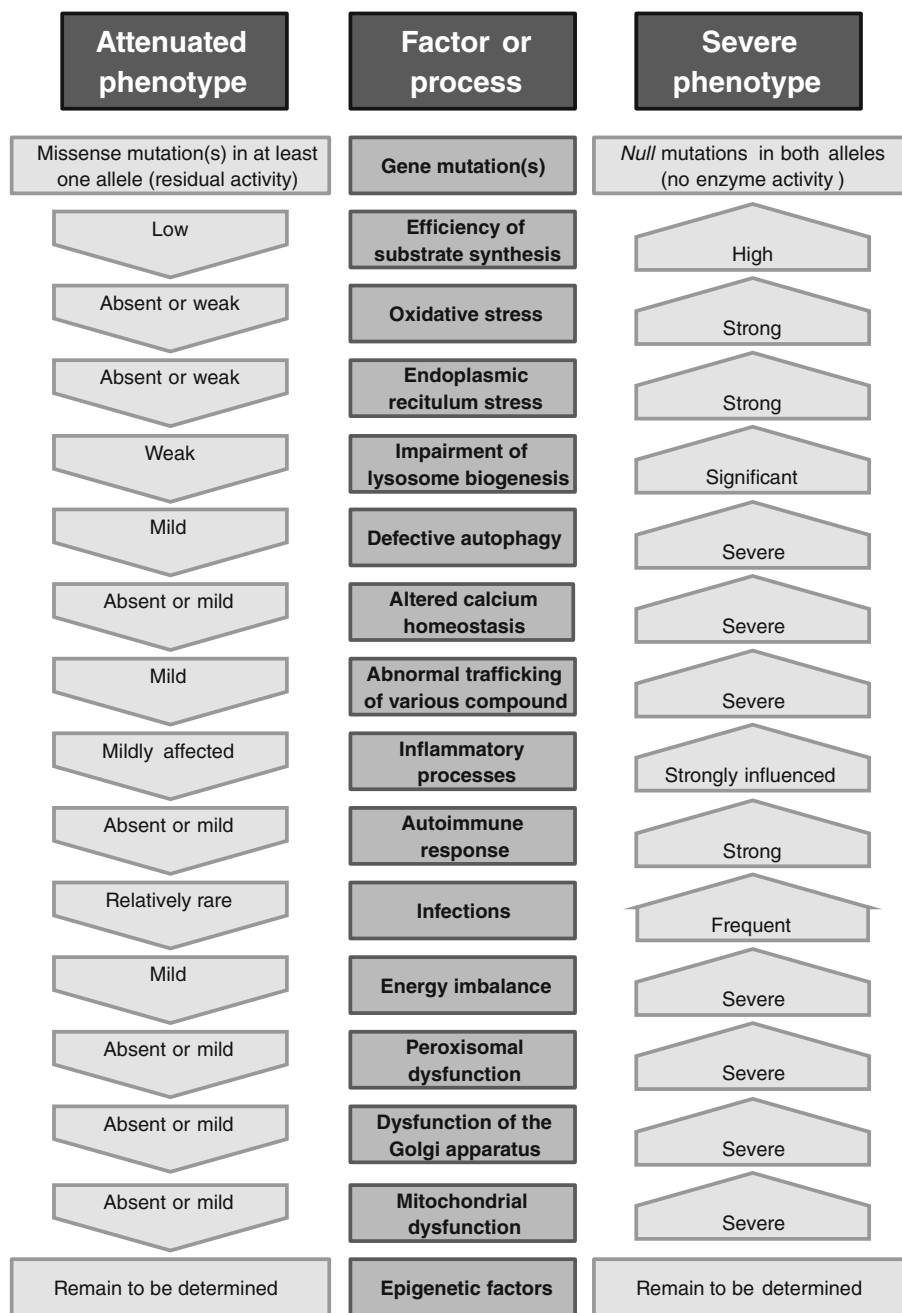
Attenuated phenotype

Factor or process

Severe phenotype

Missense mutation(s) in at least one allele (residual activity)

Gene mutation(s)

*Null* mutations in both alleles (no enzyme activity )

Low

Efficiency of substrate synthesis

High

Absent or weak

Oxidative stress

Strong

Absent or weak

Endoplasmic recitulum stress

Strong

Weak

Impairment of lysosome biogenesis

Significant

Mild

Defective autophagy

Severe

Absent or mild

Altered calcium homeostasis

Severe

Mild

Abnormal trafficking of various compound

Severe

Mildly affected

Inflammatory processes

Strongly influenced

Absent or mild

Autoimmune response

Strong

Relatively rare

Infections

Frequent

Mild

Energy imbalance

Severe

Absent or mild

Peroxisomal dysfunction

Severe

Absent or mild

Dysfunction of the Golgi apparatus

Severe

Absent or mild

Mitochondrial dysfunction

Severe

Remain to be determined

Epigenetic factors

Remain to be determined